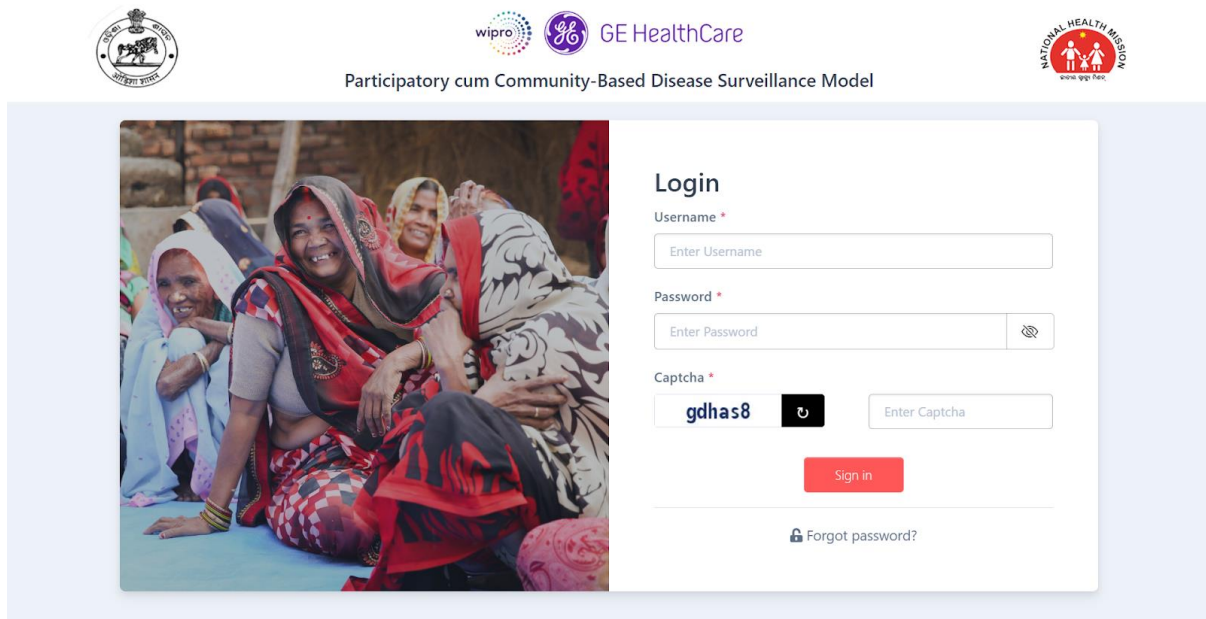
ଓଡ଼ିଶା ସରକାର

wipro GE HealthCare

Participatory cum Community-Based Disease Surveillance Model

NATIONAL HEALTH MISSION

Login

Username *

Enter Username

Password *

Enter Password

Captcha *

gdhas8

Enter Captcha

Sign in

Forgot password?